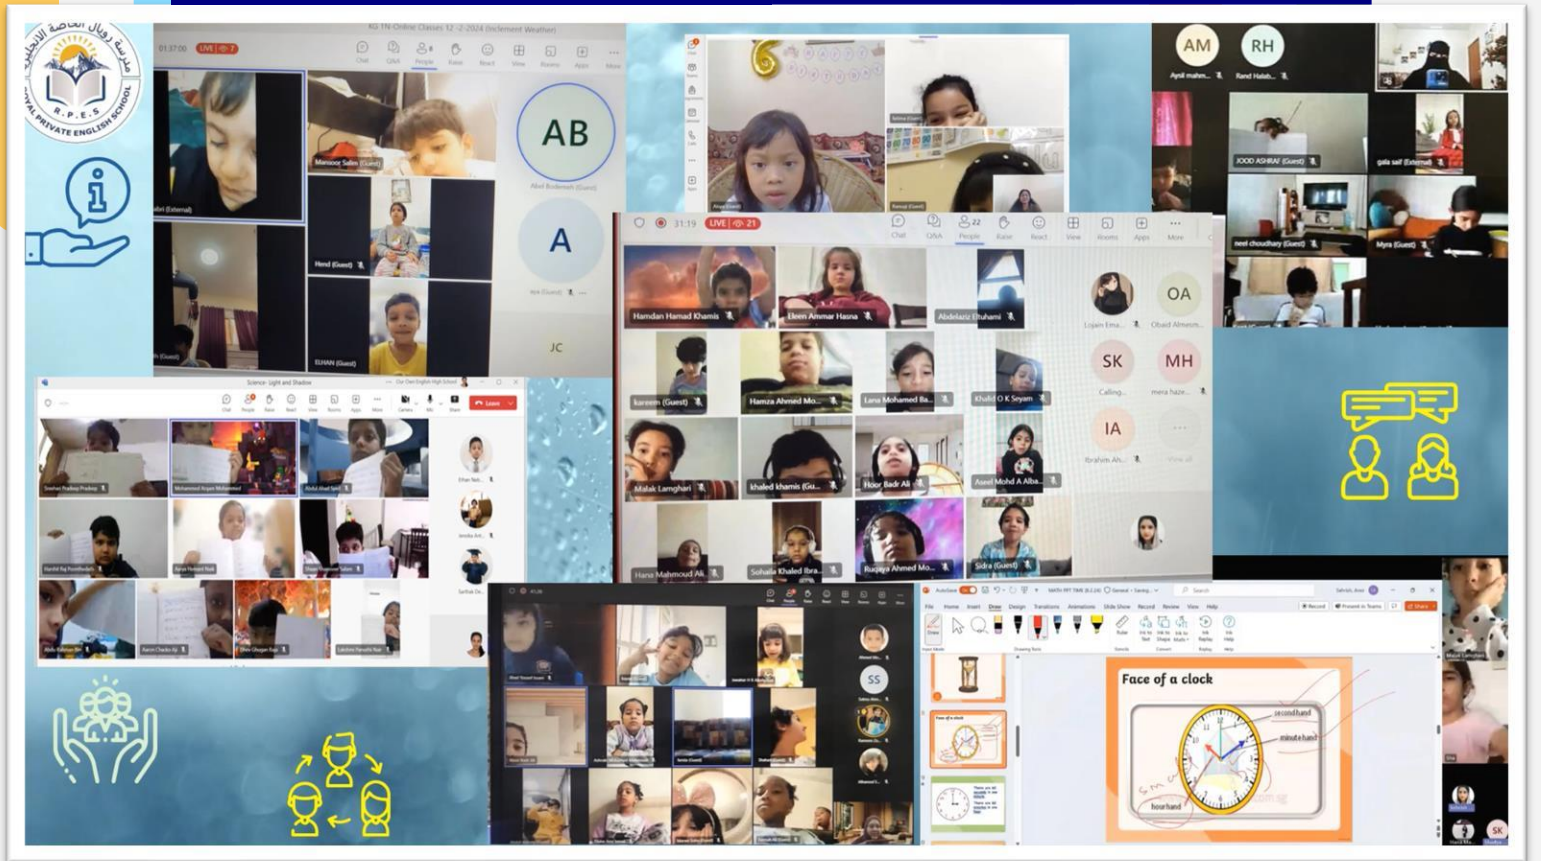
مدرسة رويال العاصمة الإنجليزية
R.P.E.S
ROYAL PRIVATE ENGLISH SCHOOL

KG-1N-Online Classes 12-2-2024 (Inclement Weather)
01:37:00 LIVE 7
Chat Q&A People Raise React View Rooms Apps More
Manoor Salim (Guest)
AB
Abd Bodemah (Guest)
A
Hend (Guest)
ELHAN (Guest)
JC

AM RH
Aysil mahm... Rand Halab...
JOOD ASHRAF (Guest)
gala saif (External)
neel choudhary (Guest)
Myra (Guest)

31:19 LIVE 21
Chat Q&A 22 People Raise React View Rooms Apps More
Hamdan Hamad Khamis
Eleen Ammar Hasna
Abdelaziz Elrhami
Lojain Ema...
OA
Obaid Ahmed...
kareem (Guest)
Hamza Ahmed Mo...
Lana Mohamed Ba...
Khalid O K Seyam
SK
Calling...
MH
mera haze...
Malak Lamghari
khaled khamis (Gu...
Hoor Badr Ali
Aseel Mohd A Alba...
IA
Ibrahim Ah...
View all
Hana Mahmoud Ali
Sohaila Khaled Ibra...
Ruqaya Ahmed Mo...
Sidra (Guest)

Science- Light and Shadow
Our Own English High School
Leave
Mohammed Arquam Mohammed

SS

Face of a clock
second hand
minute hand
hour hand